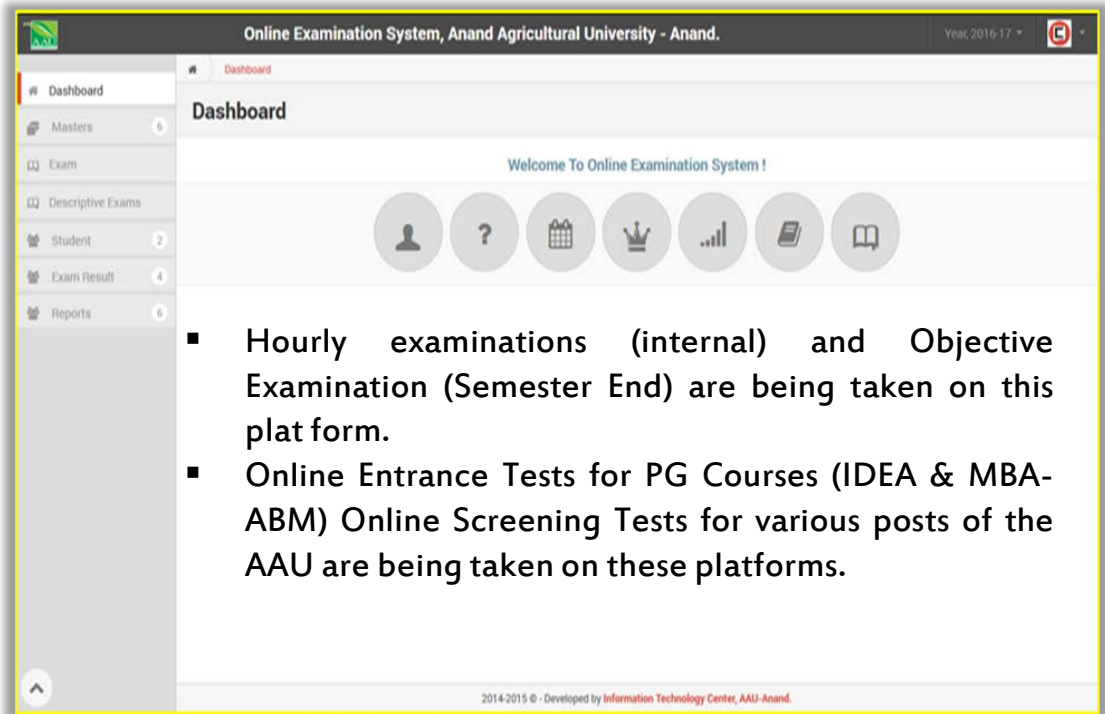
Online Examination System, Anand Agricultural University - Anand.

Year 2016-17

Dashboard

Dashboard
Masters 6
Exam
Descriptive Exams
Student 2
Exam Result 4
Reports 6

Dashboard

Welcome To Online Examination System !

▪ Hourly examinations (internal) and Objective Examination (Semester End) are being taken on this plat form.
▪ Online Entrance Tests for PG Courses (IDEA & MBA-ABM) Online Screening Tests for various posts of the AAU are being taken on these platforms.

2014-2015 © - Developed by Information Technology Center, AAU-Anand.